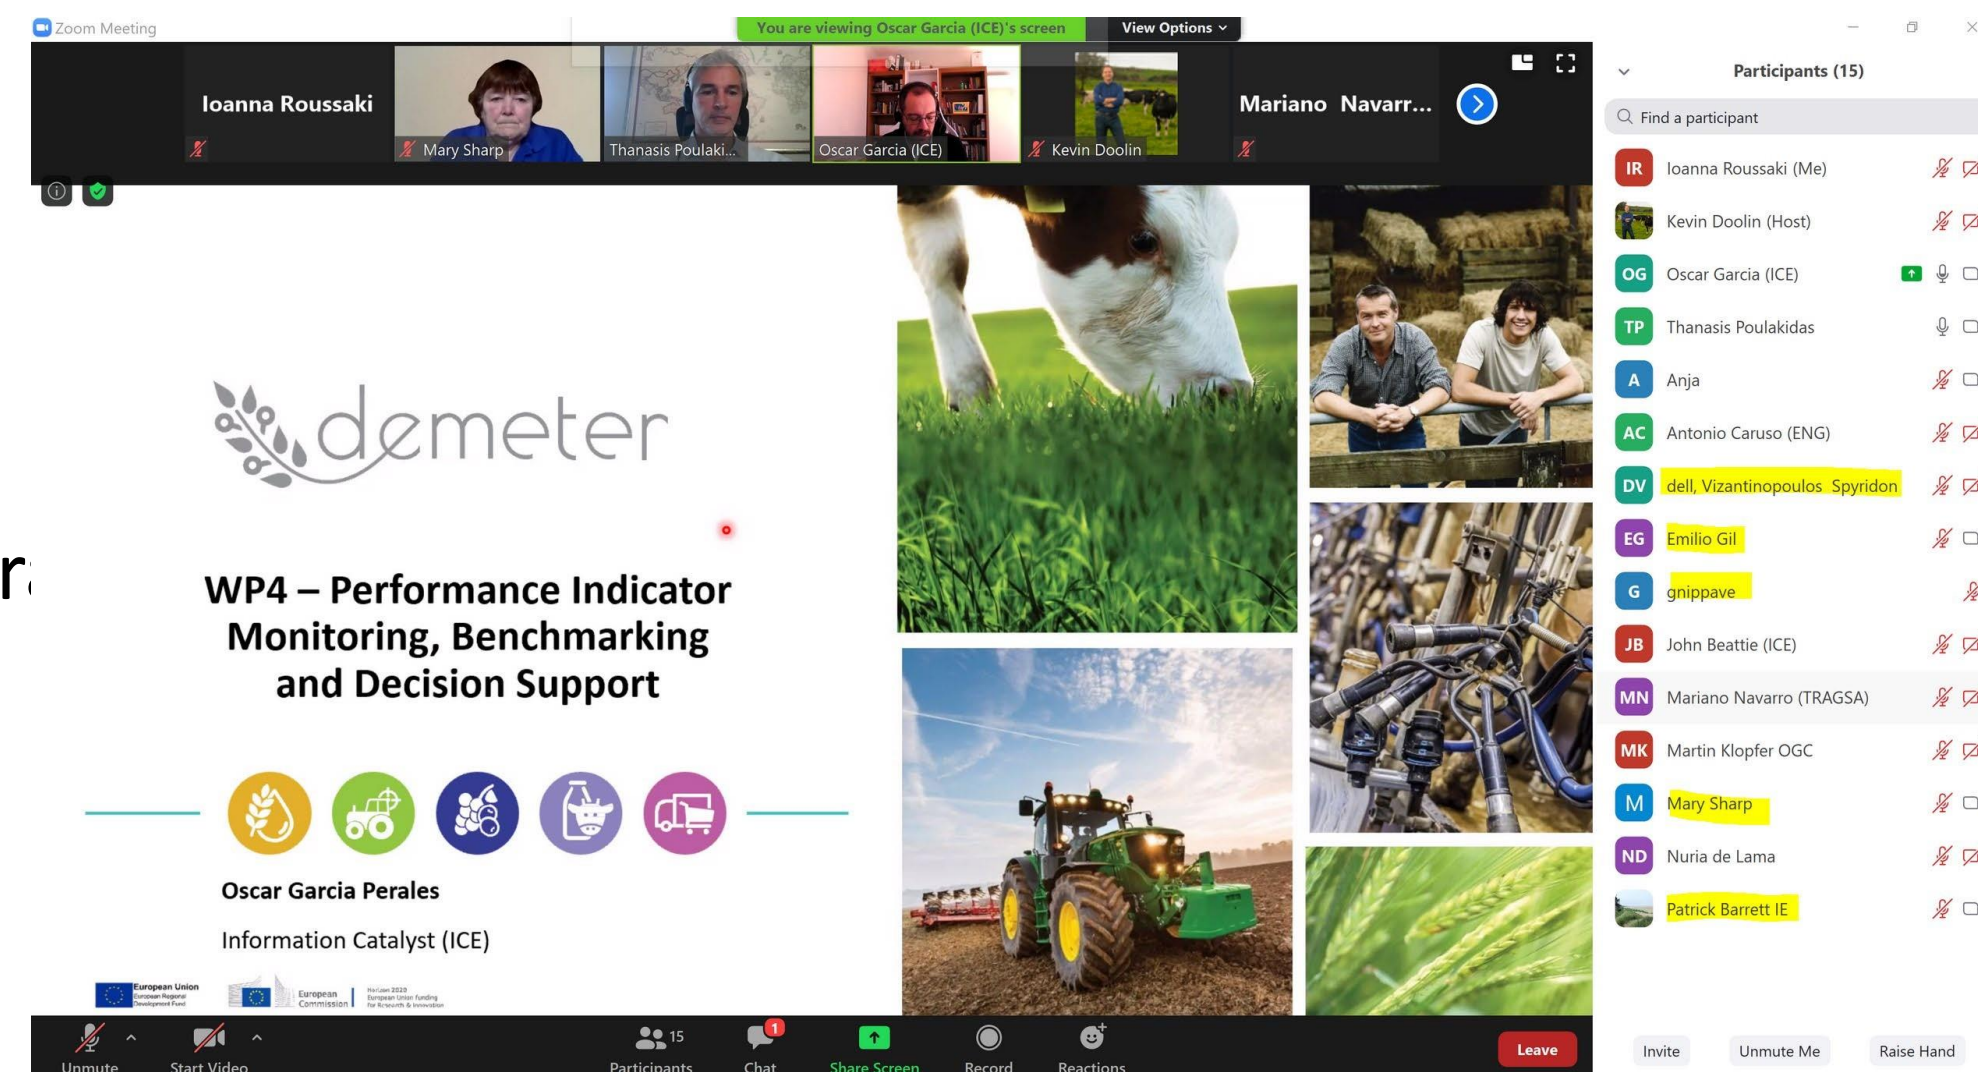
Zoom Meeting

You are viewing Oscar Garcia (ICE)'s screen

View Options

Ioanna Roussaki

Mary Sharp

Thanasis Poulaki...

Oscar Garcia (ICE)

Kevin Doolin

Mariano Navarr...

demeter

WP4 – Performance Indicator Monitoring, Benchmarking and Decision Support

Oscar Garcia Perales

Information Catalyst (ICE)

European Union European Regional Development Fund

European Commission

Horizon 2020 European Union funding for Research & Innovation

Participants (15)

Find a participant

IR Ioanna Roussaki (Me)

Kevin Doolin (Host)

OG Oscar Garcia (ICE)

TP Thanasis Poulakidas

A Anja

AC Antonio Caruso (ENG)

DV dell, Vizantinopoulos Spyridon

EG Emilio Gil

G gnippave

JB John Beattie (ICE)

MN Mariano Navarro (TRAGSA)

MK Martin Klopfer OGC

M Mary Sharp

ND Nuria de Lama

Patrick Barrett IE

Unmute

Start Video

15 Participants

1 Chat

Share Screen

Record

Reactions

Leave

Invite

Unmute Me

Raise Hand